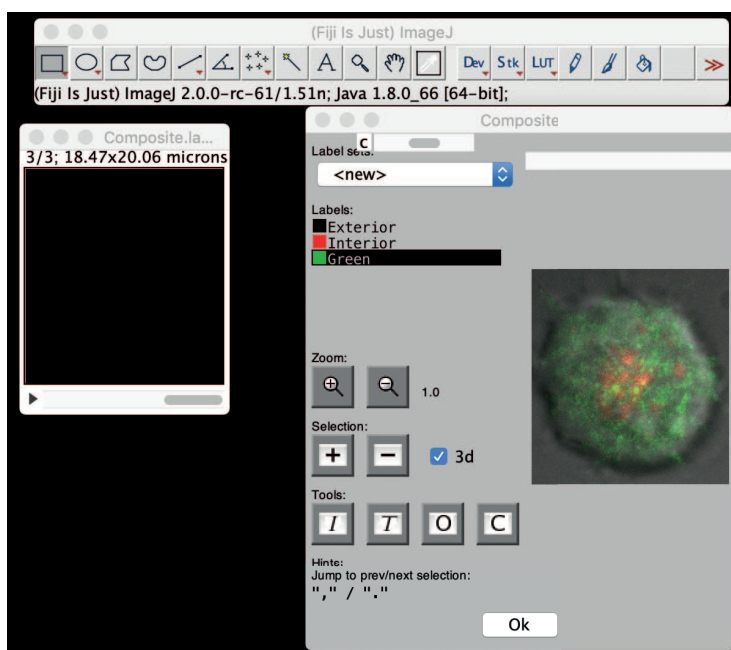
(Fiji Is Just) ImageJ

A

Dev Stk LUT

≫

(Fiji Is Just) ImageJ 2.0.0-rc-61/1.51n; Java 1.8.0_66 [64-bit];

Composite.la...

3/3; 18.47x20.06 microns

Composite

c

Label sets:

<new>

Labels:

Exterior

Interior

Green

Zoom:

1.0

Selection:

+ −

3d

Tools:

I T O C

Hints:

Jump to prev/next selection:

"," / "."

Ok